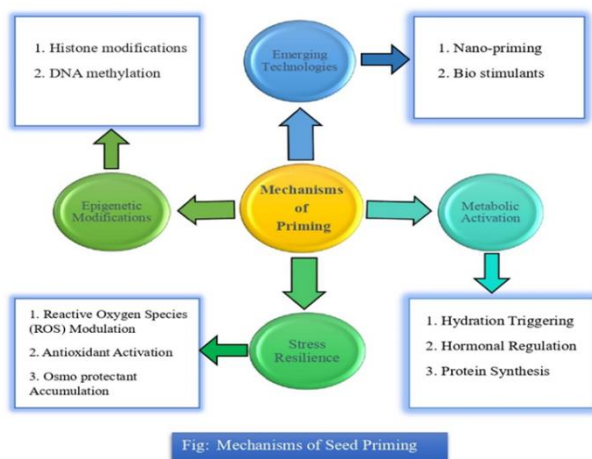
1. Histone modifications
2. DNA methylation

Emerging Technologies

1. Nano-priming
2. Bio stimulants

Epigenetic Modifications

Mechanisms of Priming

Metabolic Activation

1. Reactive Oxygen Species (ROS) Modulation
2. Antioxidant Activation
3. Osmo protectant Accumulation

Stress Resilience

1. Hydration Triggering
2. Hormonal Regulation
3. Protein Synthesis

Fig: Mechanisms of Seed Priming